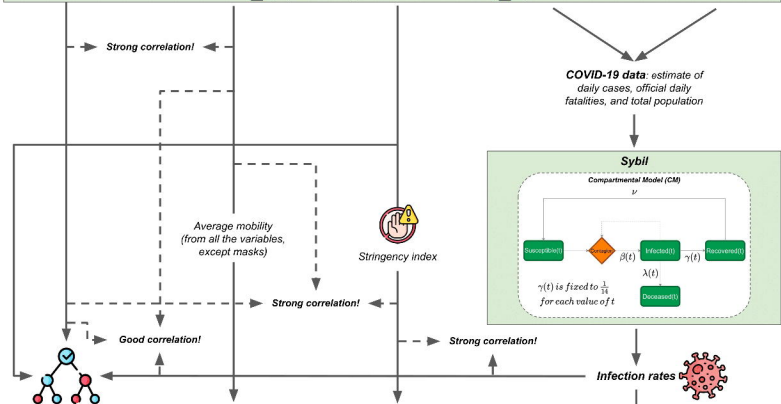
Strong correlation!

COVID-19 data: estimate of daily cases, official daily fatalities, and total population

Sybil

Compartmental Model (CM)

$\nu$

Susceptible(t)

Contagion

$\beta(t)$

Infected(t)

$\gamma(t)$

Recovered(t)

$\lambda(t)$

$\gamma(t)$ is fixed to $\frac{1}{14}$ for each value of $t$

Deceased(t)

Average mobility (from all the variables, except masks)

Stringency index

Strong correlation!

Good correlation!

Strong correlation!

Infection rates